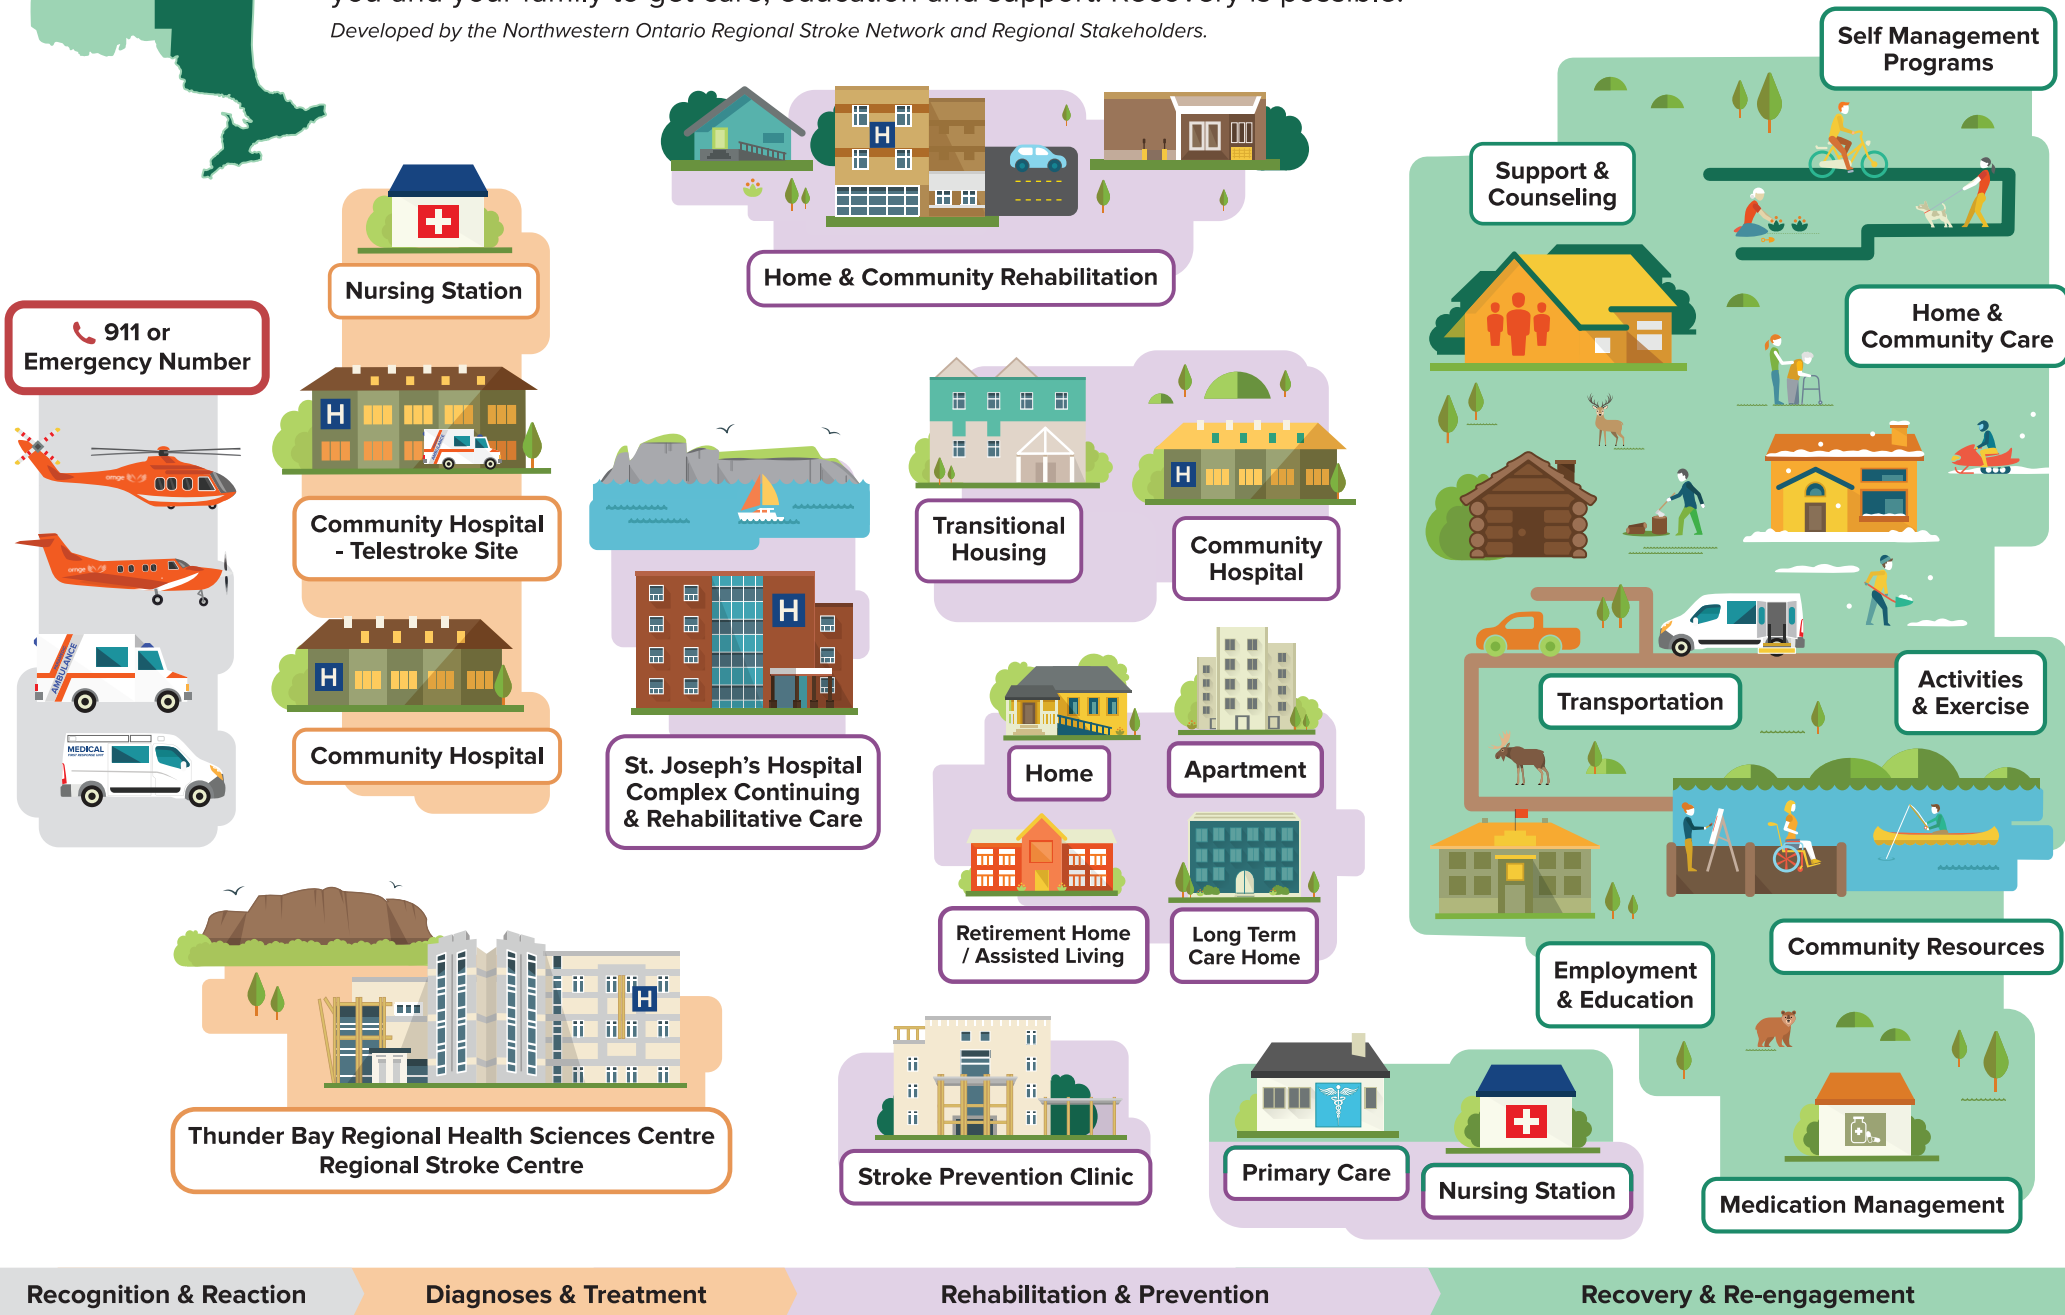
you and your family to get care, education and support. Recovery is possible.
Developed by the Northwestern Ontario Regional Stroke Network and Regional Stakeholders.

Self Management Programs

Support & Counseling

Home & Community Care

Nursing Station

Home & Community Rehabilitation

911 or Emergency Number

AMBULANCE

MEDICAL

Community Hospital - Telestroke Site

Community Hospital

St. Joseph's Hospital Complex Continuing & Rehabilitation Care

Transitional Housing

Community Hospital

Home

Apartment

Retirement Home / Assisted Living

Long Term Care Home

Transportation

Activities & Exercise

Community Resources

Employment & Education

Thunder Bay Regional Health Sciences Centre Regional Stroke Centre

Stroke Prevention Clinic

Primary Care

Nursing Station

Medication Management

Recognition & Reaction

Diagnoses & Treatment

Rehabilitation & Prevention

Recovery & Re-engagement